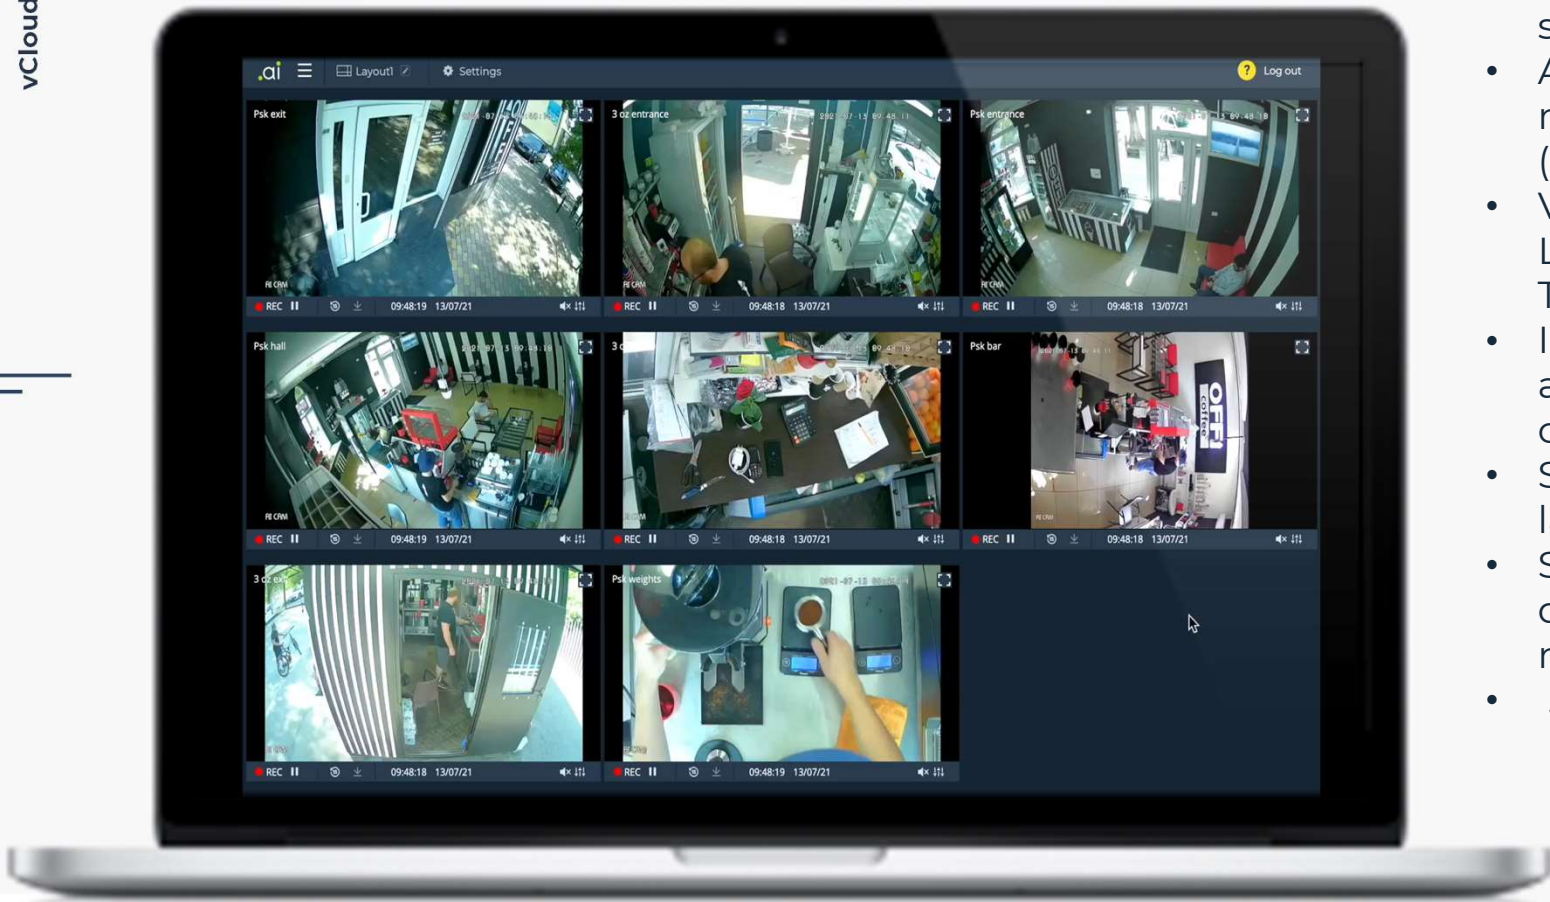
vCloud

.ai Layout1 Settings Log out

Psk exit
REC 09:48:19 13/07/21

3 oz entrance
REC 09:48:18 13/07/21

Psk entrance
REC 09:48:18 13/07/21

Psk hall
REC 09:48:19 13/07/21

3
REC 09:48:18 13/07/21

Psk bar
OFFI coffee
REC 09:48:18 13/07/21

3 oz exit
REC 09:48:18 13/07/21

Psk weights
REC 09:48:19 13/07/21

s
• A
r
(
• V
L
T
• I
a
c
• S
l
• S
c
r
•